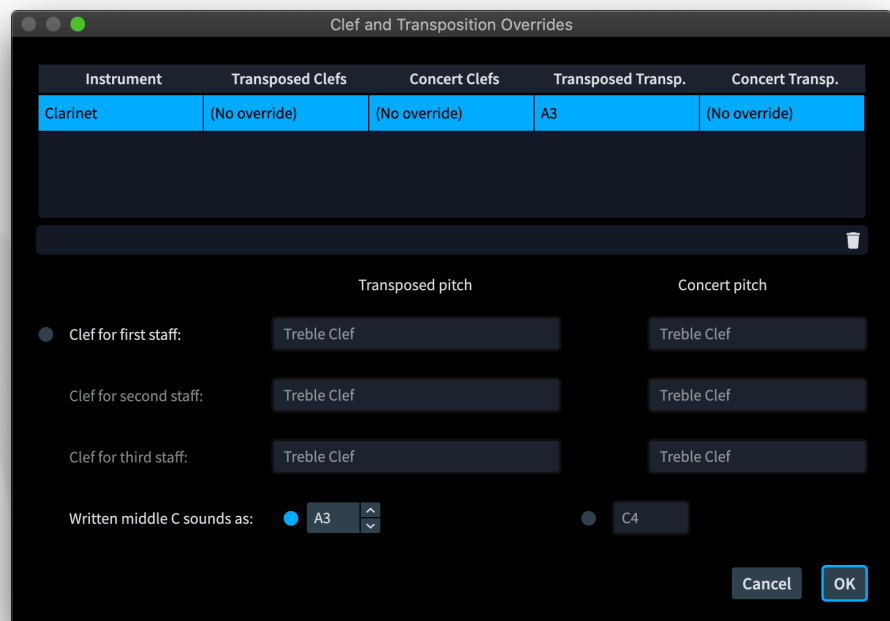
Clef and Transposition Overrides

| Instrument | Transposed Clefs | Concert Clefs | Transposed Transp. | Concert Transp. |
|---|---|---|---|---|
| Clarinet | (No override) | (No override) | A3 | (No override) |

Transposed pitch

Concert pitch

Clef for first staff: Treble Clef Treble Clef

Clef for second staff: Treble Clef Treble Clef

Clef for third staff: Treble Clef Treble Clef

Written middle C sounds as: A3 C4

Cancel OK